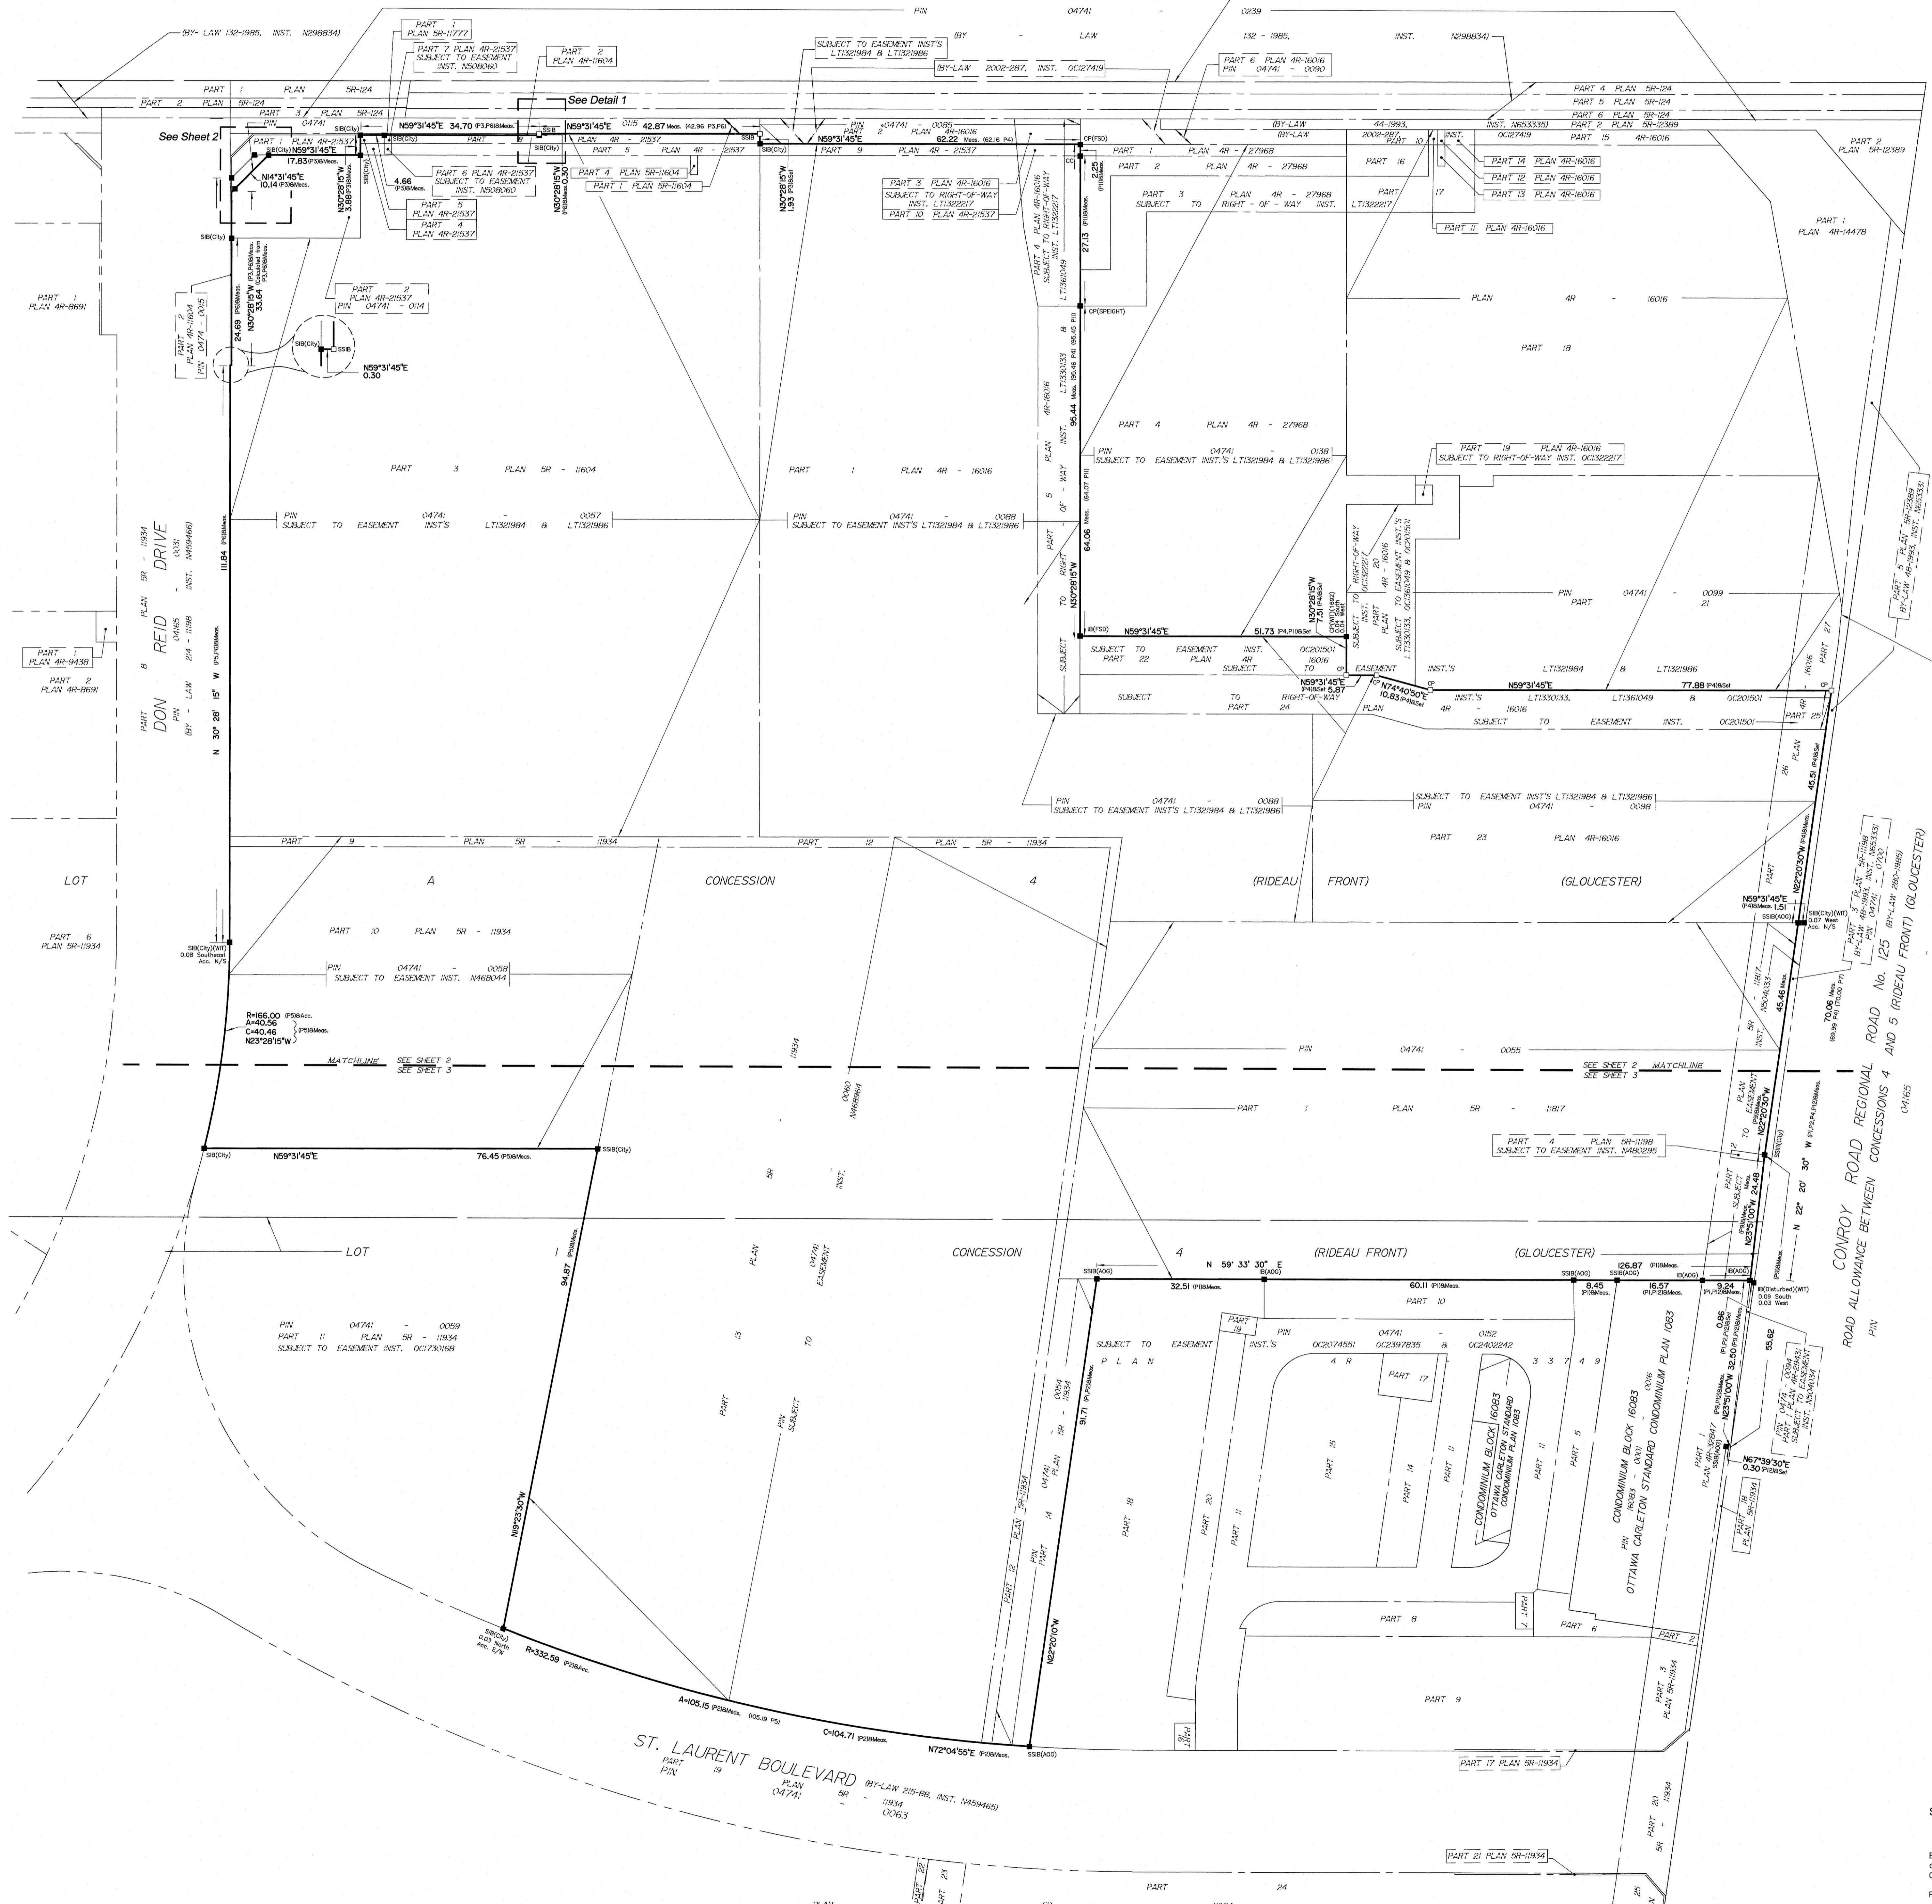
BY- LAW 132-1985, INST. N298834)

PART 1 PLAN 5R-11777

PART 7 PLAN 4R-21537 SUBJECT TO EASEMENT INST. N508060

PART 2 PLAN 4R-11604

PIN 04741 - 0239

BY - LAW 132 - 1985, INST. N298834)

SUBJECT TO EASEMENT INST'S LT1321984 & LT1321986

BY-LAW 2002-287, INST. OC127419

PART 6 PLAN 4R-16016 PIN 04741 - 0090

PART 1 PLAN 5R-124

PART 2 PLAN 5R-124

PART 3 PLAN 5R-124

See Detail 1

See Sheet 2

PIN 04741

PART 1 PLAN 4R-21537

N59°31'45"E 34.70 (P3,P6)&Meas.

N59°31'45"E 0115 42.87 Meas. (42.96 P3,P6)

PIN 04741 - 0085 PART 2 PLAN 4R-16016

N59°31'45"E 62.22 Meas. (62.16 P4)

PART 5 PLAN 4R - 21537

PART 9 PLAN 4R - 21537

N59°31'45"E 17.83 (P3)&Meas.

N14°31'45"E 10.14 (P3)&Meas.

N30°28'15"W 3.88

4.66

PART 6 PLAN 4R-21537 SUBJECT TO EASEMENT INST. N508060

PART 5 PLAN 4R-21537

PART 4 PLAN 4R-21537

N30°28'15"W 0.30

PART 4 PLAN 5R-11604

PART 1 PLAN 5R-11604

N30°28'15"W 1.93

PART 3 PLAN 4R-16016 SUBJECT TO RIGHT-OF-WAY INST. LT1322217

PART 10 PLAN 4R-21537

PART 4 PLAN 4R-16016 SUBJECT TO RIGHT-OF-WAY INST. LT1322217 LT1360149

CP(FSD)

22.25

27.13

CP(SPEIGHT)

PART 1 PLAN 4R - 27968

PART 2 PLAN 4R - 27968

PART 3 PLAN 4R - 27968 SUBJECT TO RIGHT - OF - WAY INST. LT1322217

BY-LAW 44-1993, INST. N653335)

BY-LAW 2002-287, INST. OC127419

PART 16

PART 10

PART 17

PART 4 PLAN 5R-124

PART 5 PLAN 5R-124

PART 6 PLAN 5R-124

PART 2 PLAN 5R-12389

PART 15 4R-16016

PART 14 PLAN 4R-16016

PART 12 PLAN 4R-16016

PART 13 PLAN 4R-16016

PART 11 PLAN 4R-16016

PART 2 PLAN 5R-12389

PART 1 PLAN 4R-14478

PART 1 PLAN 4R-8691

PART 2 PLAN 4R-11604 PIN 0474 - 0015

24.69

N30°28'15"W 33.64

PART 2 PLAN 4R-21537 PIN 04741 - 0114

N59°31'45"E 0.30

PLAN 4R - 16016

PART 18

PART 4 PLAN 4R - 27968

PIN 04741 - 0138 SUBJECT TO EASEMENT INST.'S LT1321984 & LT1321986

PART 19 PLAN 4R-16016 SUBJECT TO RIGHT-OF-WAY INST. OC1322217

PART 3 PLAN 5R - 11604

PART 1 PLAN 4R - 16016

95.44

PART 5 PLAN 4R-16016 INST. LT1330133 & TO RIGHT - OF - WAY

64.06

N30°28'15"W

PIN 04741 - 0057 SUBJECT TO EASEMENT INST'S LT1321984 & LT1321986

PIN 04741 - 0088 SUBJECT TO EASEMENT INST'S LT1321984 & LT1321986

PART 8 DON REID DRIVE PIN 04165 - 0031 BY - LAW 214 - 1998 - INST. N459466)

111.84

N 30° 28' 15" W

PART 1 PLAN 4R-9438

PART 2 PLAN 4R-8691

N59°31'45"E

51.73

N30°28'15"W 7.51

SUBJECT TO EASEMENT INST. OC201501 PART 22 PLAN 4R 16016 SUBJECT TO RIGHT-OF-WAY PART 24

N59°31'45"E 5.87

N74°40'50"E 10.83

SUBJECT TO RIGHT-OF-WAY INST. OC1322217 PART 20 PLAN 4R-16016 SUBJECT TO EASEMENT INST.'S LT1330133, OC1360149 & OC201501

PIN 04741 - 0099 PART 21

EASEMENT INST.'S LT1321984 & LT1321986

N59°31'45"E 77.88

LT1330133, LT1361049 & OC201501

SUBJECT TO EASEMENT INST. OC201501

PART 27 16016 4R

PART 25

PART 26 PLAN

45.51

PART 5 PLAN 5R-12389 BY-LAW 48-1993, INST. N653335)

PIN 04741 - 0088 SUBJECT TO EASEMENT INST'S LT1321984 & LT1321986

SUBJECT TO EASEMENT INST'S LT1321984 & LT1321986 PIN 04741 - 0098

PART 23 PLAN 4R-16016

PART 9 PLAN 5R - 11934

PART 12 PLAN 5R - 11934

LOT A CONCESSION 4 (RIDEAU FRONT) (GLOUCESTER)

PART 6 PLAN 5R-11934

PART 10 PLAN 5R - 11934

PIN 04741 - 0058 SUBJECT TO EASEMENT INST. N468044

SIB(City)(WIT) 0.08 Southeast Acc. N/S

R=166.00 (P5)&Acc. A=40.56 C=40.46 N23°28'15"W (P5)&Meas.

MATCHLINE SEE SHEET 2 SEE SHEET 3

PART 5R 11934 INST. N468964 0060

N59°31'45"E 1.51

N22°20'30"W

SIB(City)(WIT) 0.07 West Acc. N/S

PART 3 PLAN 5R-11198 BY-LAW 48-1993, INST. N653335 PIN 04741 - 0100

70.06 Meas. (69.99 P4) (70.00 P7)

45.46

11187 N504033 5R INST.

CONROY ROAD REGIONAL ROAD No. 125 BY-LAW 280-1985) ROAD ALLOWANCE BETWEEN CONCESSIONS 4 AND 5 (RIDEAU FRONT) (GLOUCESTER) PIN 04165

PIN 04741 - 0055

SEE SHEET 2 MATCHLINE SEE SHEET 3

PART 1 PLAN 5R - 11187

PART 4 PLAN 5R-11198 SUBJECT TO EASEMENT INST. N480295

PART 2 SUBJECT TO EASEMENT

N 22° 20' 30" W 24.48

N23°51'00"W

N59°31'45"E 76.45 (P5)&Meas.

SIB(City)

SSIB(City)

LOT 1 CONCESSION 4 (RIDEAU FRONT) (GLOUCESTER)

94.87

PART 13 PLAN 5R 11934 PIN 04741 SUBJECT TO EASEMENT INST.

N 59° 33' 30" E

32.51

60.11

126.87

8.45

16.57

9.24

IB(Disturbed)(WIT) 0.09 South 0.03 West

PIN 04741 - 0059 PART 11 PLAN 5R - 11934 SUBJECT TO EASEMENT INST. OC1730168

91.71

PART 19

PIN 04741 - 0152 SUBJECT TO EASEMENT INST.'S OC2074551 OC2397835 & OC2402242 PLAN 4R 33749

PART 10

PART 17

PART 15

PART 14

PART 11

PART 5

PART 18

PART 20

PART 11

CONDOMINIUM BLOCK 16083 OTTAWA CARLETON STANDARD CONDOMINIUM PLAN 1083

CONDOMINIUM BLOCK 16083 PIN 16083 - 0001 - 0016 OTTAWA CARLETON STANDARD CONDOMINIUM PLAN 1083

0.86

32.50

55.62

PART 1 PLAN 4R-26947

PIN 04741 - 0094 PART 1 PLAN 4R-29431 SUBJECT TO EASEMENT INST. N504034

N67°39'30"E 0.30

PART 18 PLAN 5R-11934

N19°23'30"W

PART 12 PLAN 5R-11934 PART 14 PIN 04741 0054 11934 5R

N22°20'10"W

PART 7

PART 8

PART 6

PART 2

PART 9

PART 3 PLAN 5R-11934

SIB(City) 0.03 North Acc. E/W

R=332.59 (P2)&Acc.

A=105.15 (P2)&Meas. (105.19 P5)

C=104.71 (P2)&Meas.

N72°04'55"E (P2)&Meas.

SSIB(AOG)

PART 16

PART 17 PLAN 5R-11934

ST. LAURENT BOULEVARD (BY-LAW 215-88, INST. N459465) PART 19 PLAN 5R - 11934 PIN 04741 - 0063

PART 20 PLAN 5R 11934

PART 21 PLAN 5R-11934

PART 22 PART 23

PART 24

PLAN